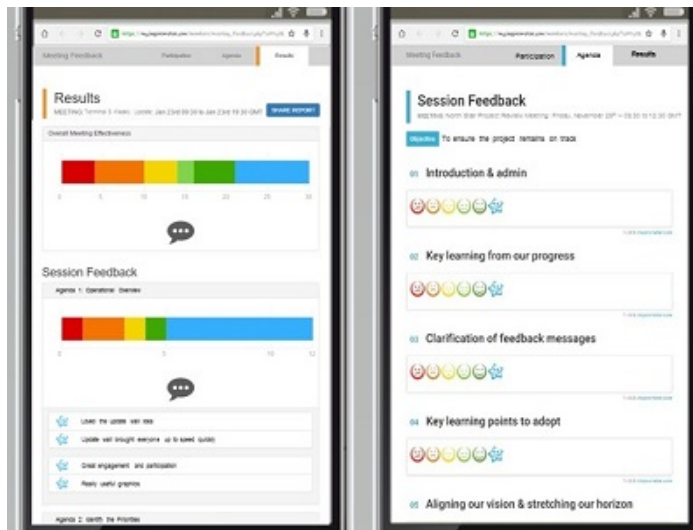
Meeting Feedback
Participation
Agenda
Results

Results
MEETING: Terminal 3 Weekly · Update: Jan 23rd 09:30 to Jan 23rd 10:30 GMT
SHARE REPORT

Overall Meeting Effectiveness
0 5 10 15 20 25 30

Session Feedback
Agenda 1: Operational Overview
0 5 10 12

Loved the update wall idea
Update wall brought everyone up to speed quickly
Great engagement and participation
Really useful graphics

Agenda 2: Identify the Priorities

Meeting Feedback
Participation
Agenda
Results

Session Feedback
MEETING: North Star Project Review Meeting · Friday, November 20th · 09:30 to 12:30 GMT
Objective To ensure the project remains on track

01 Introduction & admin

02 Key learning from our progress

03 Clarification of feedback messages

04 Key learning points to adopt

05 Aligning our vision & stretching our horizon